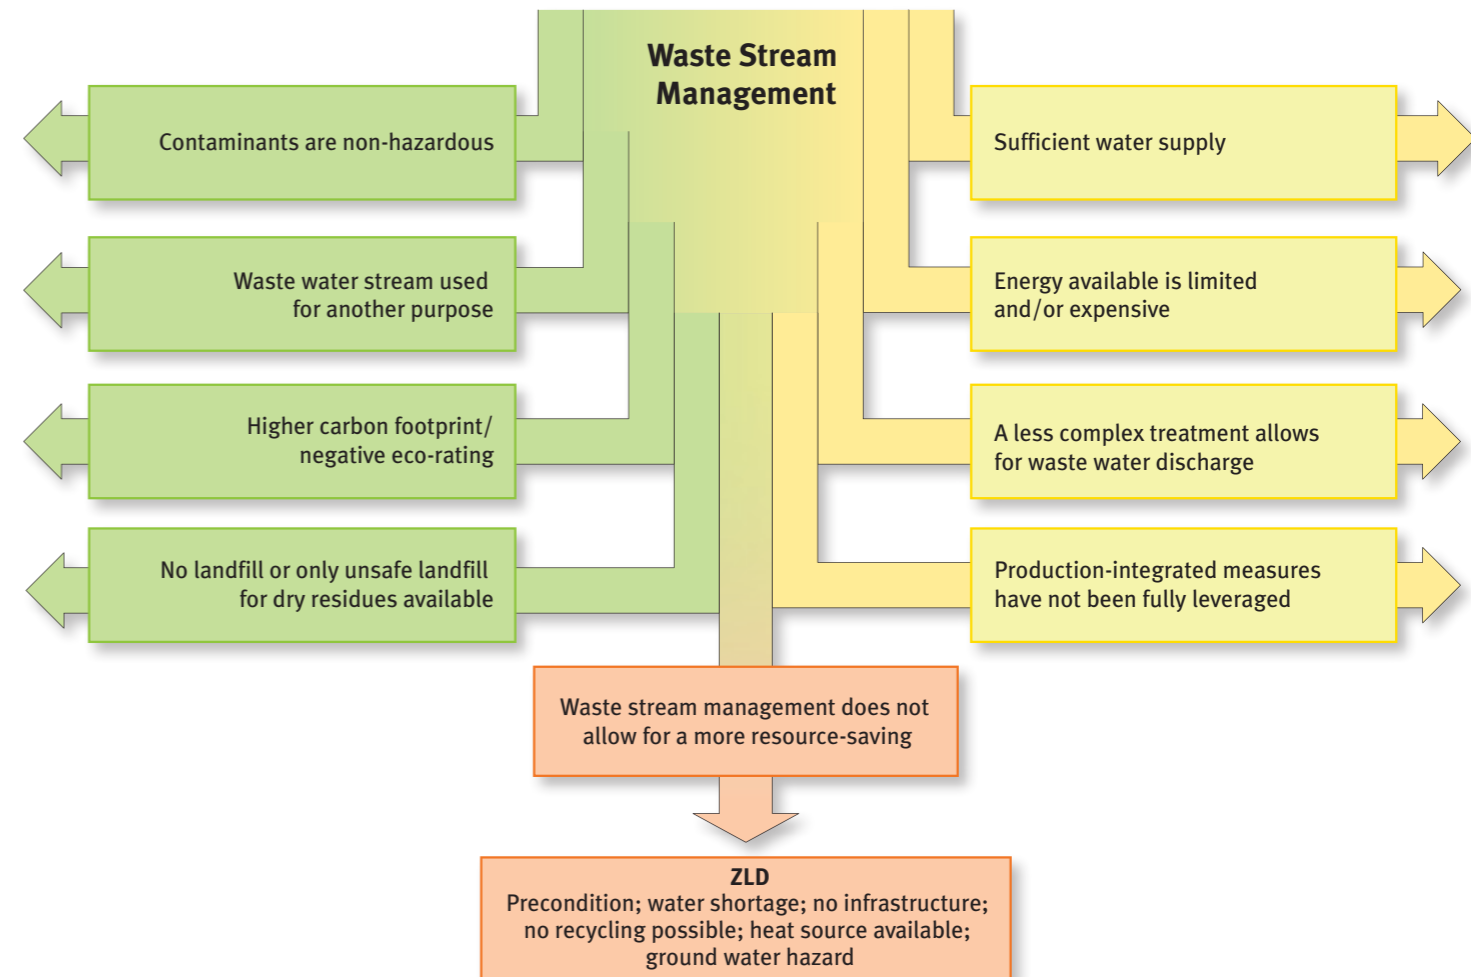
Waste Stream Management

Contaminants are non-hazardous

Waste water stream used for another purpose

Higher carbon footprint/ negative eco-rating

No landfill or only unsafe landfill for dry residues available

Sufficient water supply

Energy available is limited and/or expensive

A less complex treatment allows for waste water discharge

Production-integrated measures have not been fully leveraged

Waste stream management does not allow for a more resource-saving

ZLD
Precondition; water shortage; no infrastructure; no recycling possible; heat source available; ground water hazard